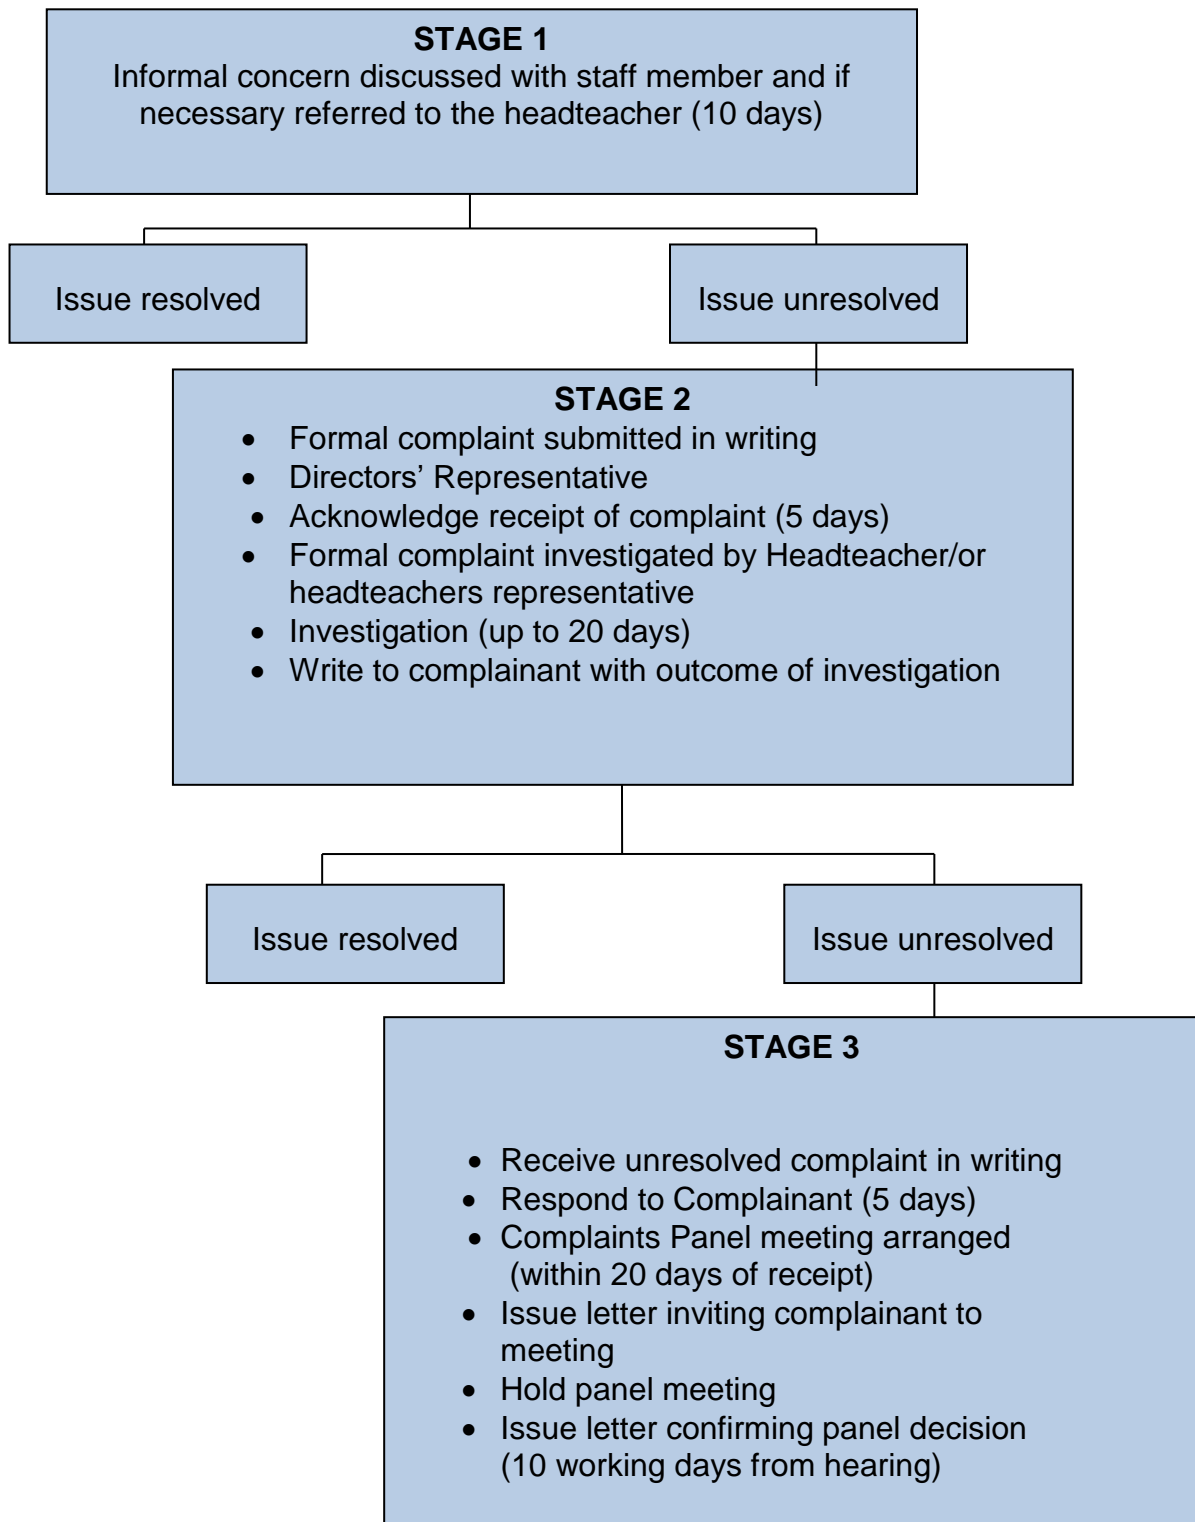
**STAGE 1**
Informal concern discussed with staff member and if necessary referred to the headteacher (10 days)

Issue resolved

Issue unresolved

**STAGE 2**

- Formal complaint submitted in writing
- Directors' Representative
- Acknowledge receipt of complaint (5 days)
- Formal complaint investigated by Headteacher/or headteachers representative
- Investigation (up to 20 days)
- Write to complainant with outcome of investigation

Issue resolved

Issue unresolved

**STAGE 3**

- Receive unresolved complaint in writing
- Respond to Complainant (5 days)
- Complaints Panel meeting arranged (within 20 days of receipt)
- Issue letter inviting complainant to meeting
- Hold panel meeting
- Issue letter confirming panel decision (10 working days from hearing)